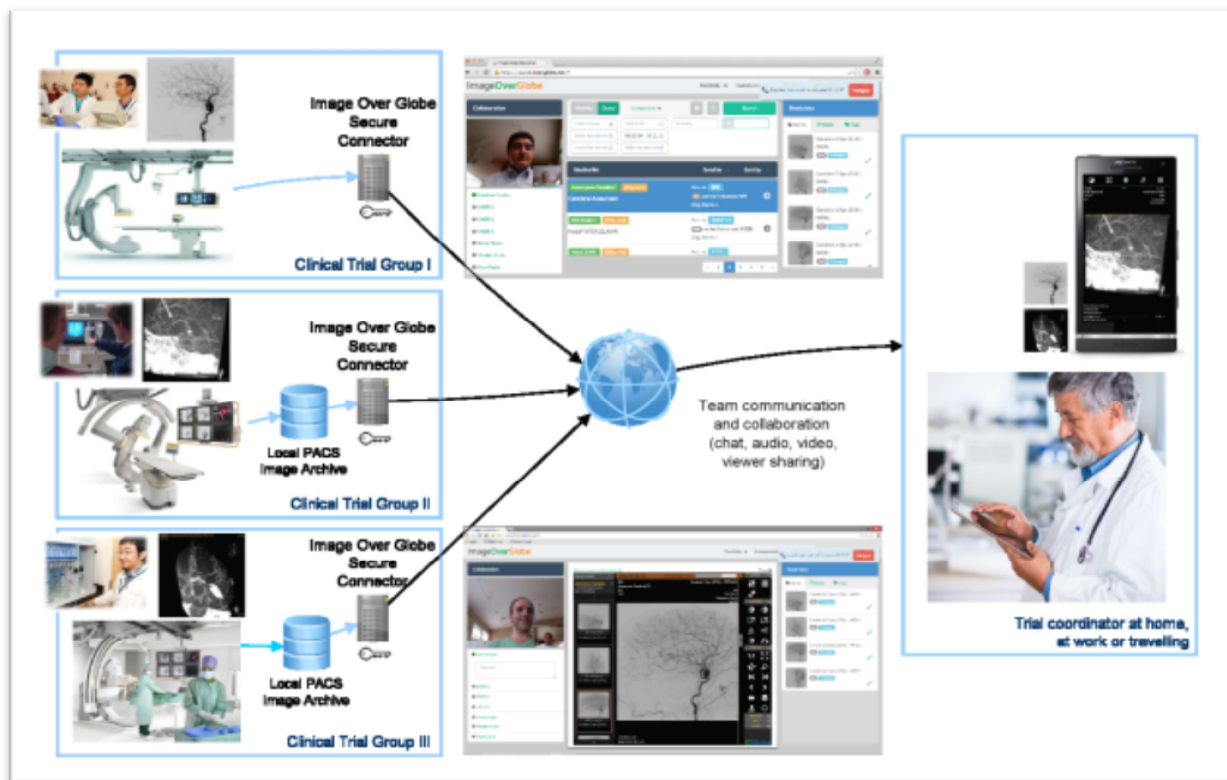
Image Over Globe Secure Connector

Clinical Trial Group I

ImageOverGlobe

Collaboration

Image Over Globe Secure Connector

Local PACS Image Archive

Clinical Trial Group II

Team communication and collaboration (chat, audio, video, viewer sharing)

Image Over Globe Secure Connector

Local PACS Image Archive

Clinical Trial Group III

ImageOverGlobe

Collaboration

Trial coordinator at home, at work or travelling